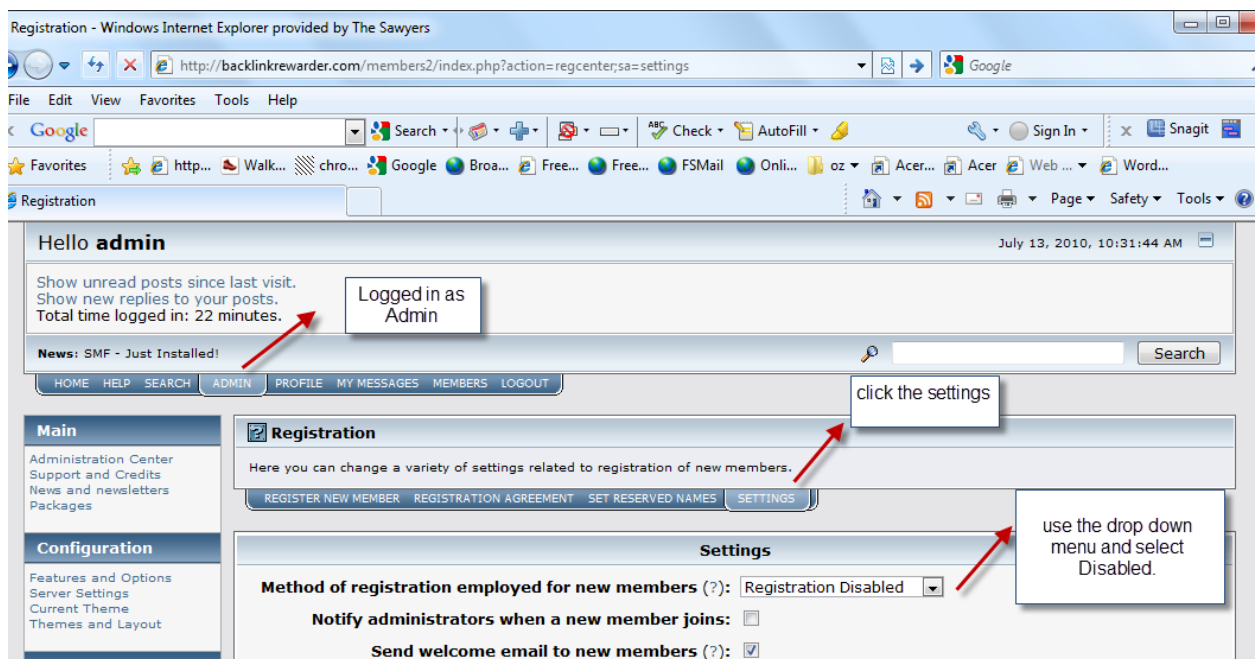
Registration - Windows Internet Explorer provided by The Sawyers

http://backlinkrewarder.com/members2/index.php?action=regcenter;sa=settings

Google

File Edit View Favorites Tools Help

Google Search Check AutoFill Sign In Snagit

Favorites http... Walk... chro... Google Broa... Free... Free... FSMail Onli... oz Acer... Acer Web ... Word...

Registration

Page Safety Tools

Hello admin

July 13, 2010, 10:31:44 AM

Show unread posts since last visit.
Show new replies to your posts.
Total time logged in: 22 minutes.

Logged in as Admin

News: SMF - Just Installed!

Search

HOME HELP SEARCH ADMIN PROFILE MY MESSAGES MEMBERS LOGOUT

click the settings

Main

Administration Center
Support and Credits
News and newsletters
Packages

Registration

Here you can change a variety of settings related to registration of new members.

REGISTER NEW MEMBER REGISTRATION AGREEMENT SET RESERVED NAMES SETTINGS

use the drop down menu and select Disabled.

Configuration

Features and Options
Server Settings
Current Theme
Themes and Layout

Settings

Method of registration employed for new members (?): Registration Disabled

Notify administrators when a new member joins:

Send welcome email to new members (?):